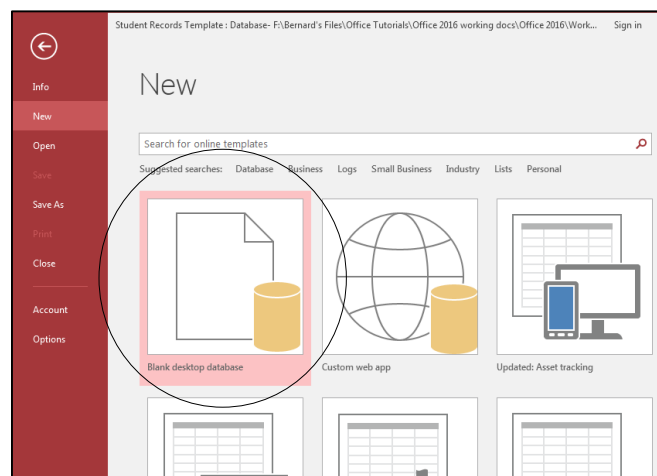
Student Records Template : Database- F:\Bernard's Files\Office Tutorials\Office 2016 working docs\Office 2016\Work...

Sign in

Info

New

Open

Save

Save As

Print

Close

Account

Options

New

Search for online templates

Suggested searches: Database Business Logs Small Business Industry Lists Personal

Blank desktop database

Custom web app

Updated: Asset tracking